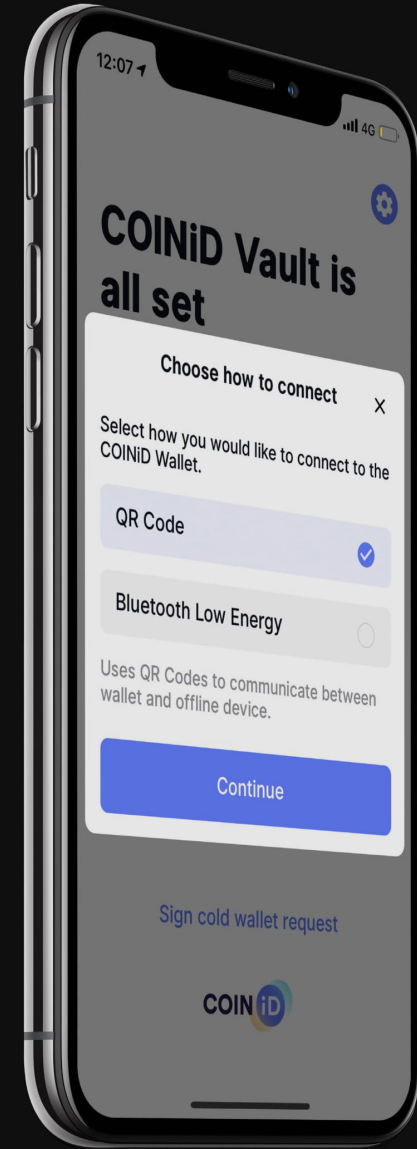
12:07

4G

COINiD Vault is all set

Choose how to connect

×

Select how you would like to connect to the COINiD Wallet.

QR Code

Bluetooth Low Energy

Uses QR Codes to communicate between wallet and offline device.

Continue

Sign cold wallet request

COIN iD